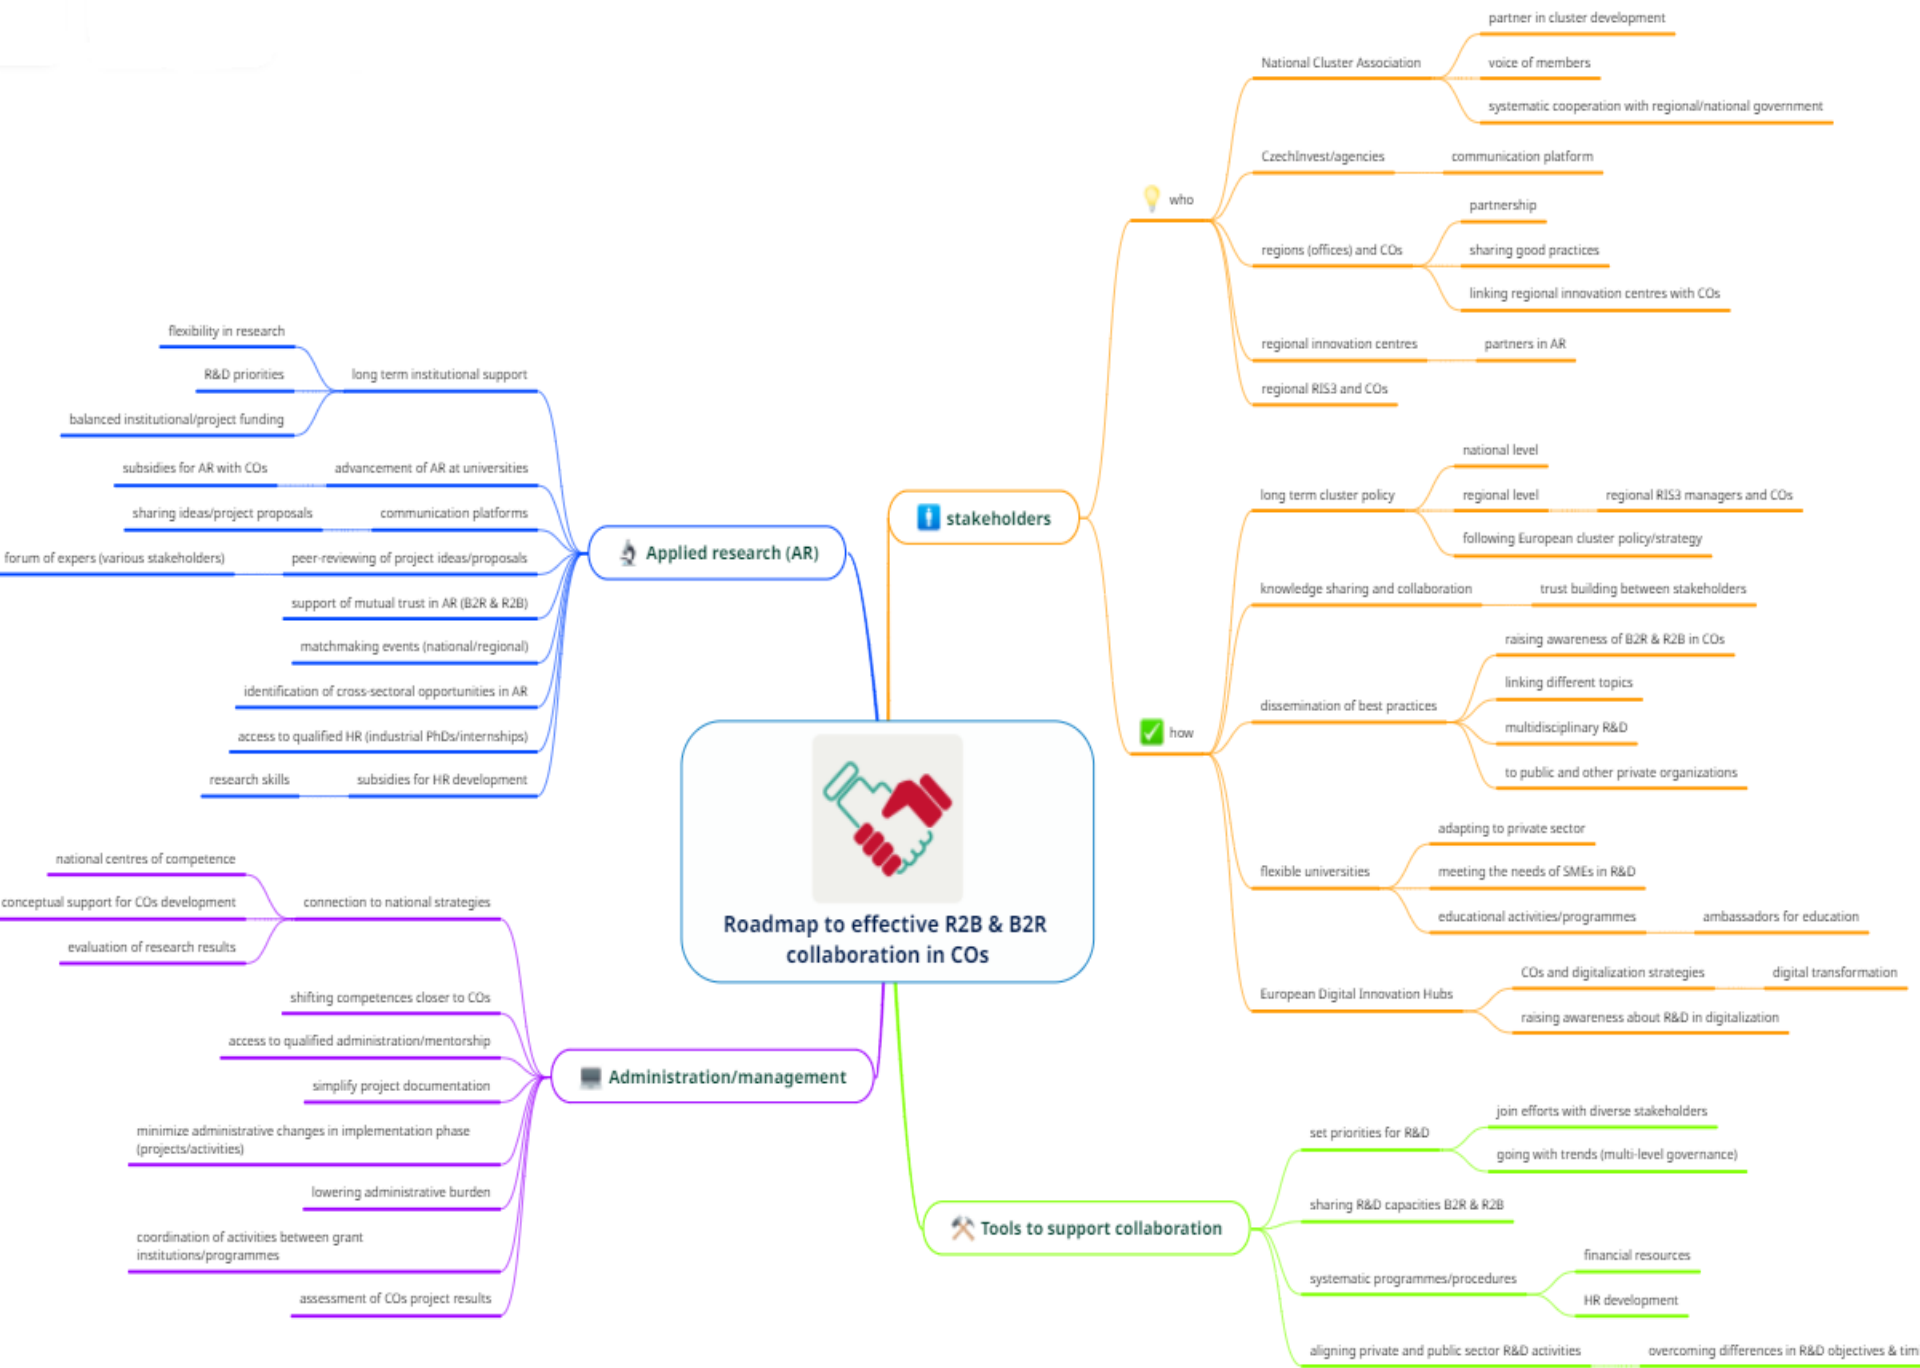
Roadmap to effective R2B & B2R collaboration in COs

stakeholders

who

National Cluster Association

partner in cluster development

voice of members

systematic cooperation with regional/national government

CzechInvest/agencies

communication platform

regions (offices) and COs

partnership

sharing good practices

linking regional innovation centres with COs

regional innovation centres

partners in AR

regional RIS3 and COs

how

long term cluster policy

national level

regional level

regional RIS3 managers and COs

following European cluster policy/strategy

knowledge sharing and collaboration

trust building between stakeholders

dissemination of best practices

raising awareness of B2R & R2B in COs

linking different topics

multidisciplinary R&D

to public and other private organizations

flexible universities

adapting to private sector

meeting the needs of SMEs in R&D

educational activities/programmes

ambassadors for education

European Digital Innovation Hubs

COs and digitalization strategies

digital transformation

raising awareness about R&D in digitalization

Applied research (AR)

long term institutional support

flexibility in research

R&D priorities

balanced institutional/project funding

advancement of AR at universities

subsidies for AR with COs

communication platforms

sharing ideas/project proposals

peer-reviewing of project ideas/proposals

forum of expers (various stakeholders)

support of mutual trust in AR (B2R & R2B)

matchmaking events (national/regional)

identification of cross-sectoral opportunities in AR

access to qualified HR (industrial PhDs/internships)

subsidies for HR development

research skills

Administration/management

connection to national strategies

national centres of competence

conceptual support for COs development

evaluation of research results

shifting competences closer to COs

access to qualified administration/mentorship

simplify project documentation

minimize administrative changes in implementation phase (projects/activities)

lowering administrative burden

coordination of activities between grant institutions/programmes

assessment of COs project results

Tools to support collaboration

set priorities for R&D

join efforts with diverse stakeholders

going with trends (multi-level governance)

sharing R&D capacities B2R & R2B

systematic programmes/procedures

financial resources

HR development

aligning private and public sector R&D activities

overcoming differences in R&D objectives & tim